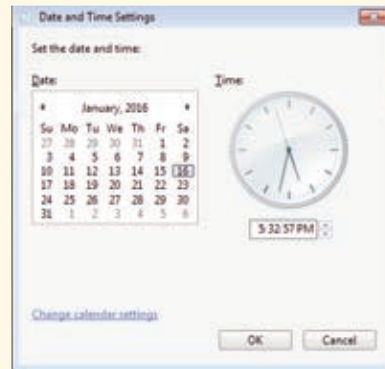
Date and Time Settings

Set the date and time:

Date:

◂ January, 2016 ▸

| Su | Mo | Tu | We | Th | Fr | Sa |
|---|---|---|---|---|---|---|
| 27 | 28 | 29 | 30 | 31 | 1 | 2 |
| 3 | 4 | 5 | 6 | 7 | 8 | 9 |
| 10 | 11 | 12 | 13 | 14 | 15 | 16 |
| 17 | 18 | 19 | 20 | 21 | 22 | 23 |
| 24 | 25 | 26 | 27 | 28 | 29 | 30 |
| 31 | 1 | 2 | 3 | 4 | 5 | 6 |

Time:

5:32:57 PM

Change calendar settings

OK Cancel